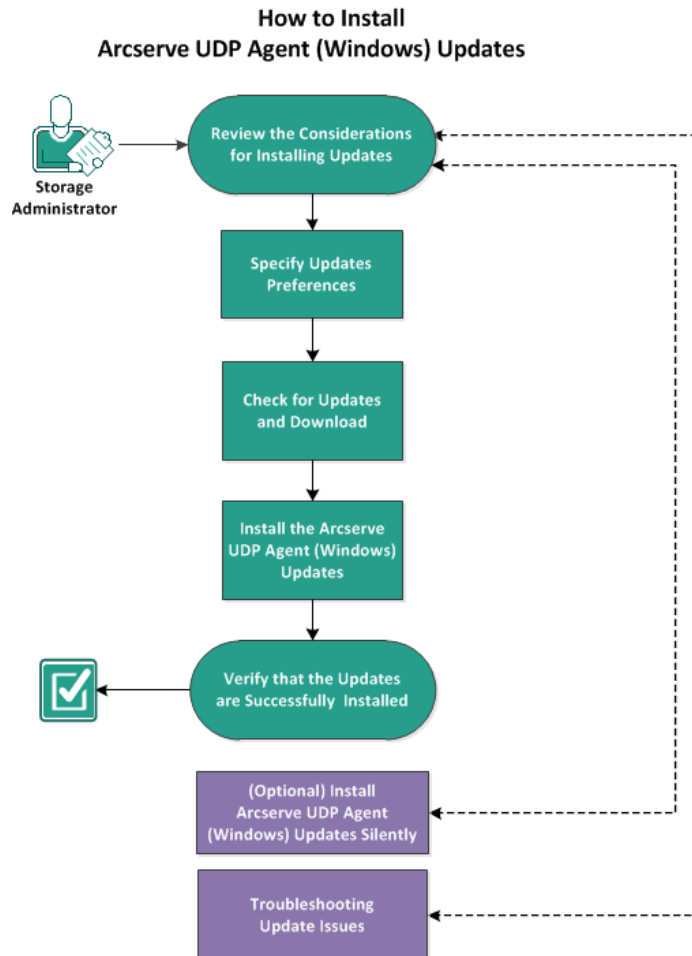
How to Install
Arcserve UDP Agent (Windows) Updates

Storage Administrator

Review the Considerations for Installing Updates

Specify Updates Preferences

Check for Updates and Download

Install the Arcserve UDP Agent (Windows) Updates

Verify that the Updates are Successfully Installed

(Optional) Install Arcserve UDP Agent (Windows) Updates Silently

Troubleshooting Update Issues